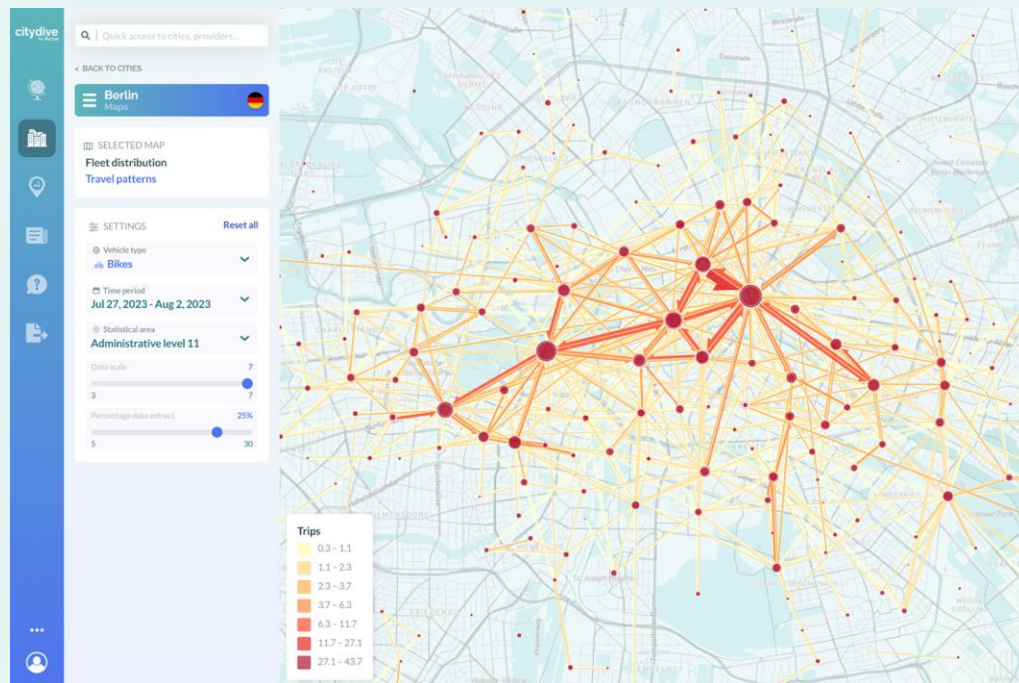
citydive

Quick access to cities, providers...

< BACK TO CITIES

Berlin
Maps

SELECTED MAP
Fleet distribution
Travel patterns

SETTINGS
Reset all

Vehicle type
Bikes

Time period
Jul 27, 2023 - Aug 2, 2023

Statistical area
Administrative level 11

Data scale
7
3
7

Percentage data extract
25%
5
30

Trips
0.3 – 1.1
1.1 – 2.3
2.3 – 3.7
3.7 – 6.3
6.3 – 11.7
11.7 – 27.1
27.1 – 43.7